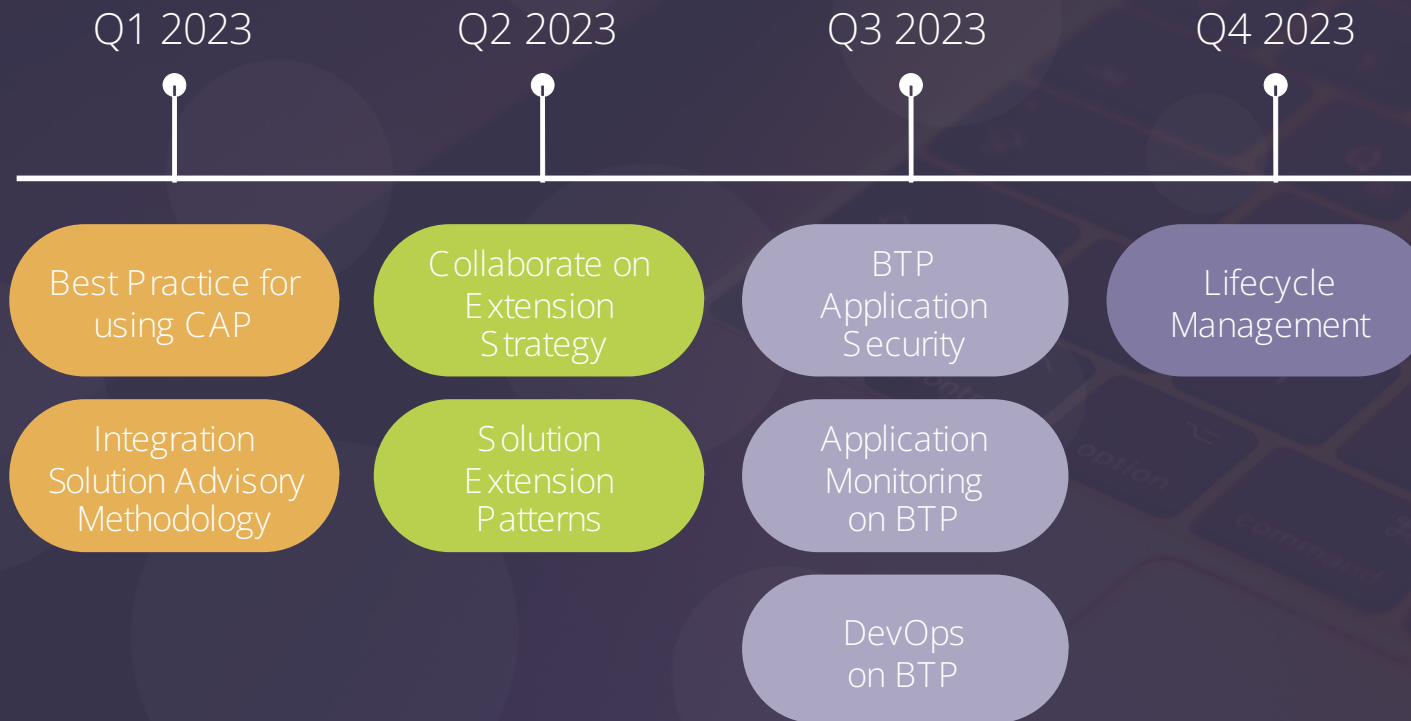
Q1 2023

Q2 2023

Q3 2023

Q4 2023

Best Practice for using CAP

Integration Solution Advisory Methodology

Collaborate on Extension Strategy

Solution Extension Patterns

BTP Application Security

Application Monitoring on BTP

DevOps on BTP

Lifecycle Management